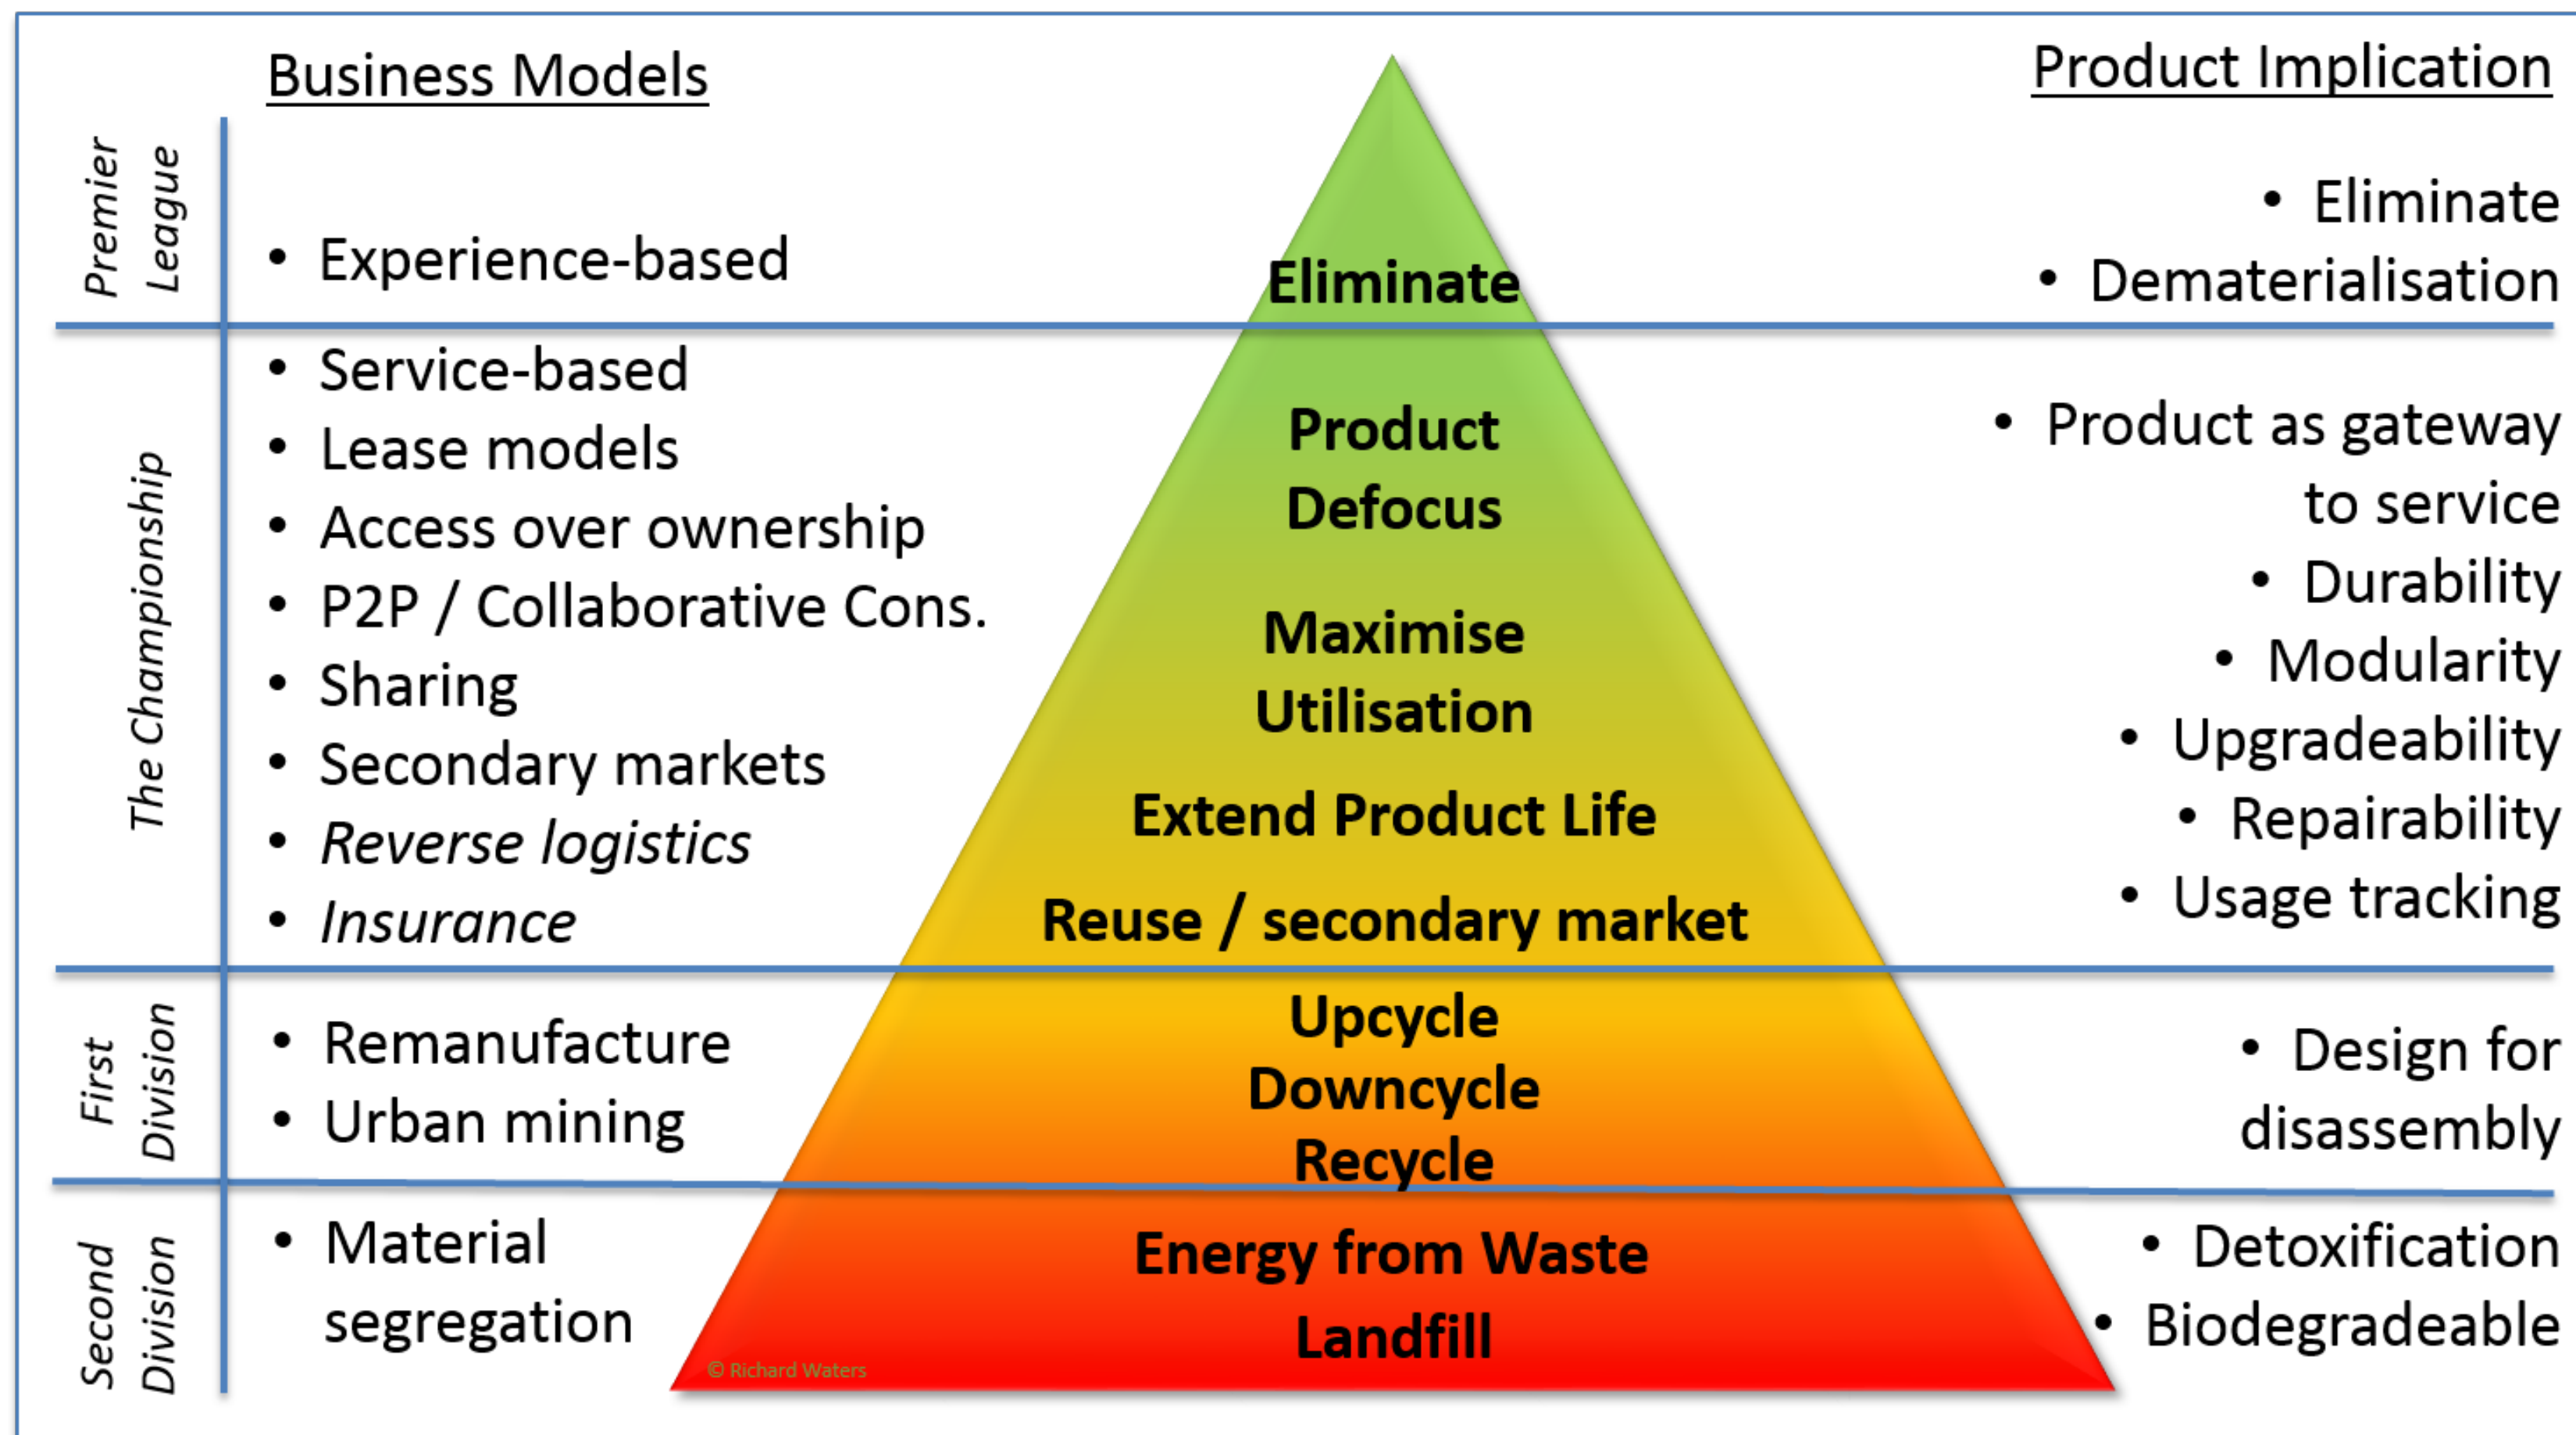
Business Models

Product Implication

Premier League

• Experience-based

Eliminate

• Eliminate
• Dematerialisation

The Championship

• Service-based
• Lease models
• Access over ownership
• P2P / Collaborative Cons.
• Sharing
• Secondary markets
• *Reverse logistics*
• *Insurance*

Product Defocus

Maximise Utilisation

Extend Product Life

Reuse / secondary market

• Product as gateway to service
• Durability
• Modularity
• Upgradeability
• Repairability
• Usage tracking

First Division

• Remanufacture
• Urban mining

Upcycle
Downcycle
Recycle

• Design for disassembly

Second Division

• Material segregation

Energy from Waste
Landfill

© Richard Waters

• Detoxification
• Biodegradeable